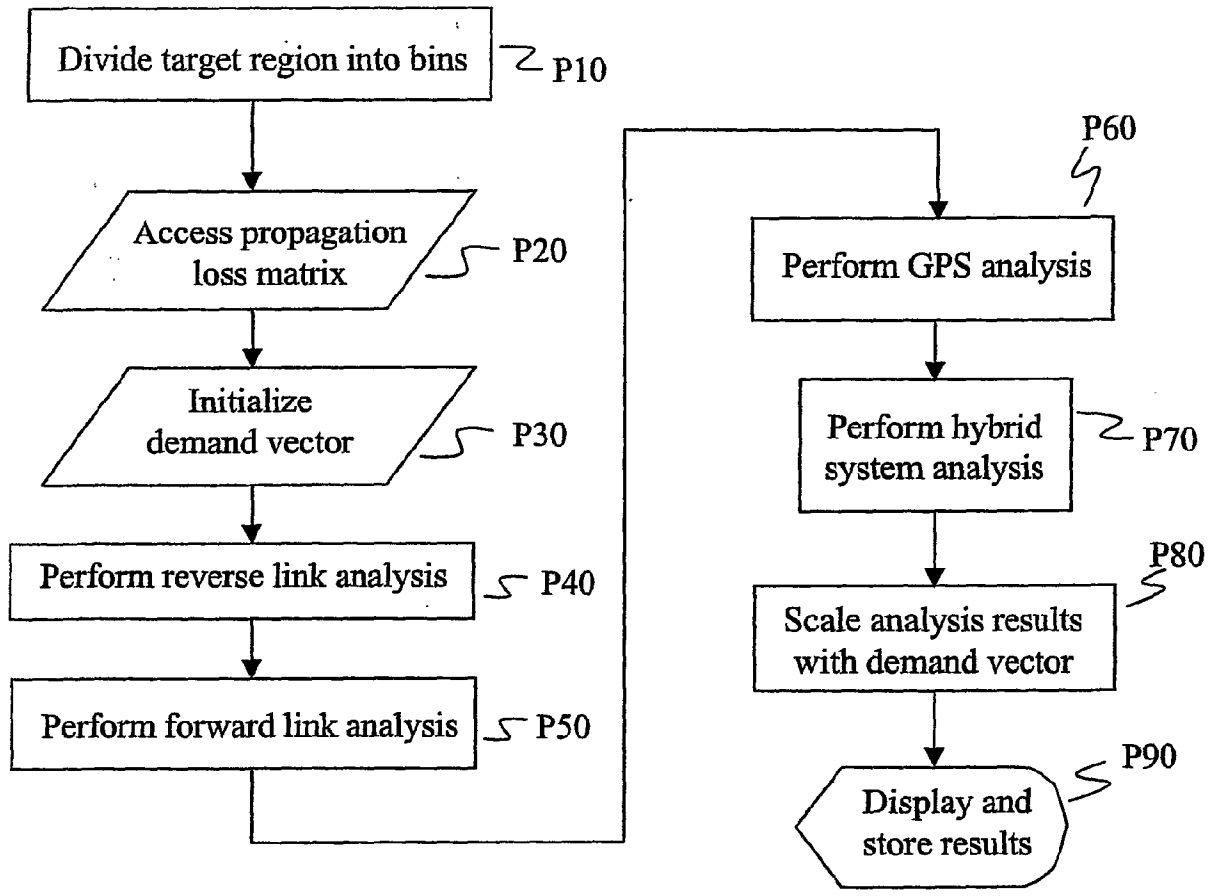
Divide target region into bins
P10

Access propagation loss matrix
P20

Initialize demand vector
P30

Perform reverse link analysis
P40

Perform forward link analysis
P50

P60
Perform GPS analysis

Perform hybrid system analysis
P70

P80
Scale analysis results with demand vector

P90
Display and store results